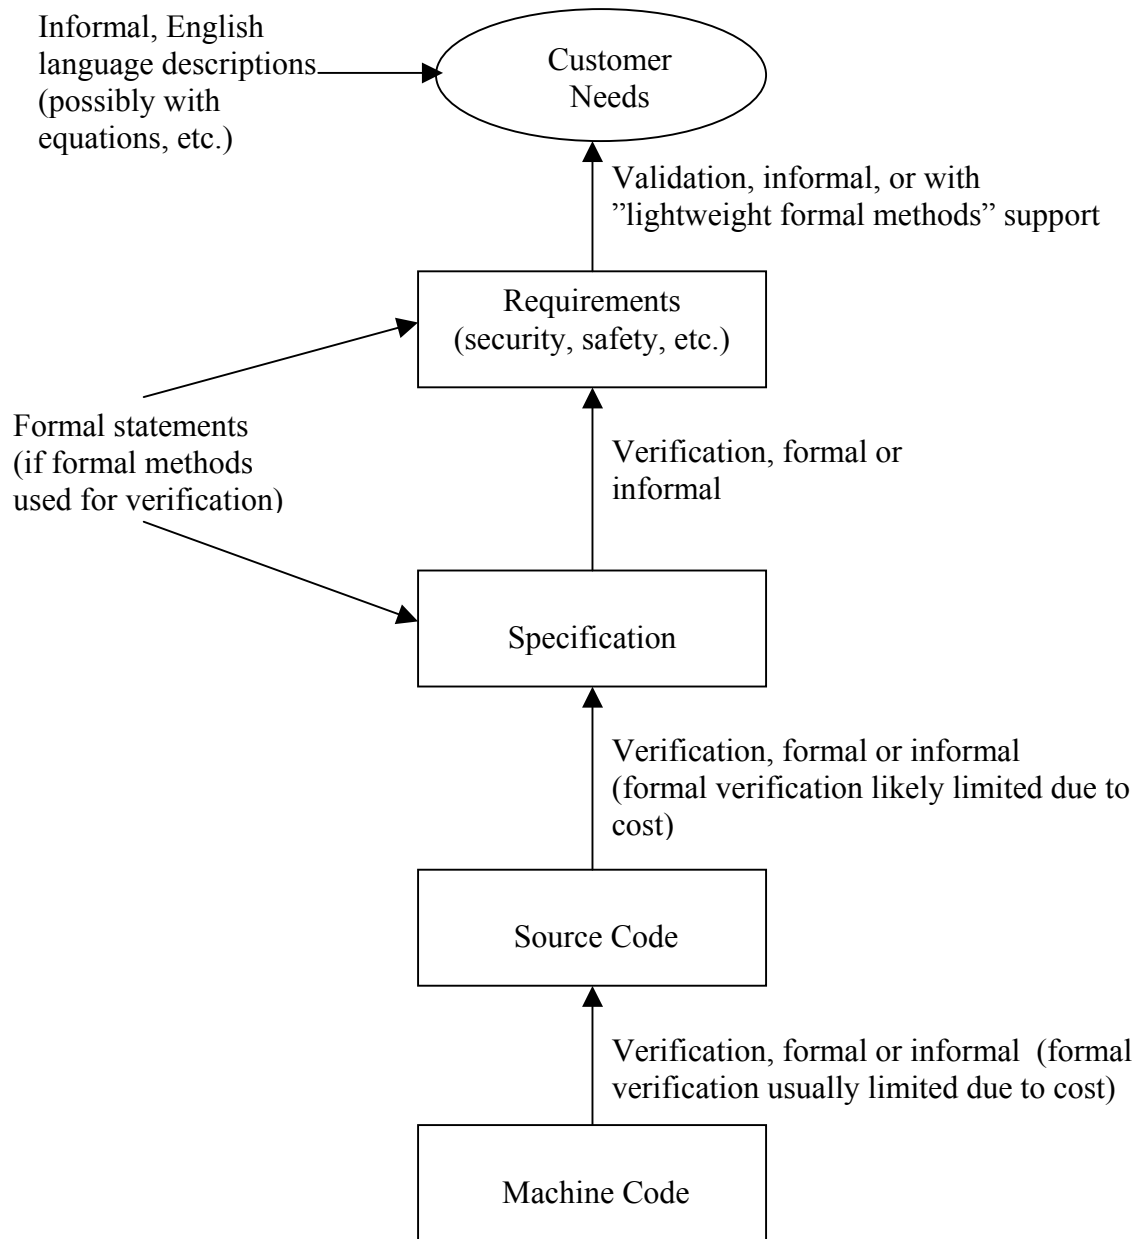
Informal, English language descriptions (possibly with equations, etc.)

Customer Needs

Validation, informal, or with ”lightweight formal methods” support

Requirements (security, safety, etc.)

Formal statements (if formal methods used for verification)

Verification, formal or informal

Specification

Verification, formal or informal (formal verification likely limited due to cost)

Source Code

Verification, formal or informal (formal verification usually limited due to cost)

Machine Code